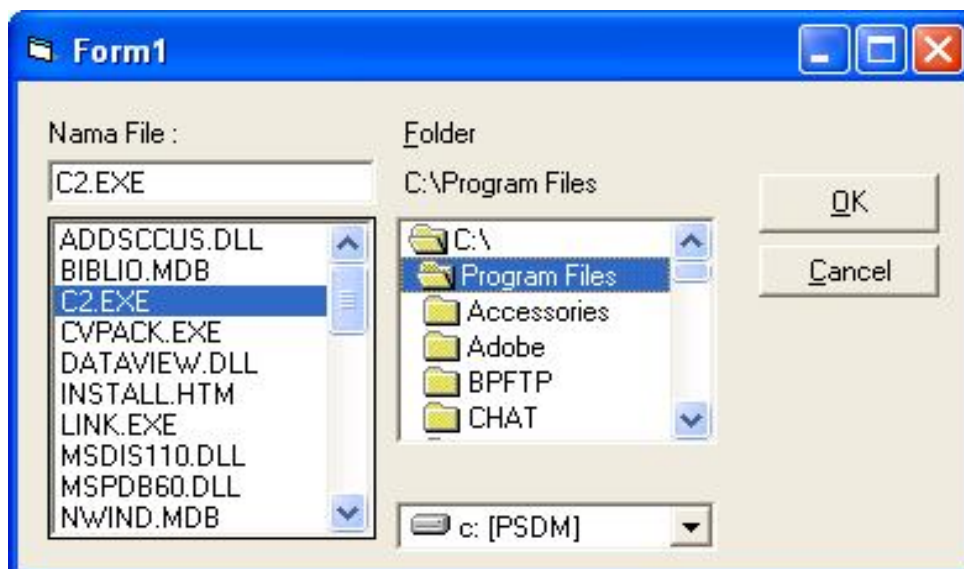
Form1

Nama File :

C2.EXE

ADDSCCUS.DLL
BIBLIO.MDB
C2.EXE
CVPACK.EXE
DATAVIEW.DLL
INSTALL.HTM
LINK.EXE
MSDIS110.DLL
MSPDB60.DLL
NWIND.MDB

Folder

C:\Program Files

C:\
Program Files
Accessories
Adobe
BPFTP
CHAT

c: [PSDM]

OK

Cancel